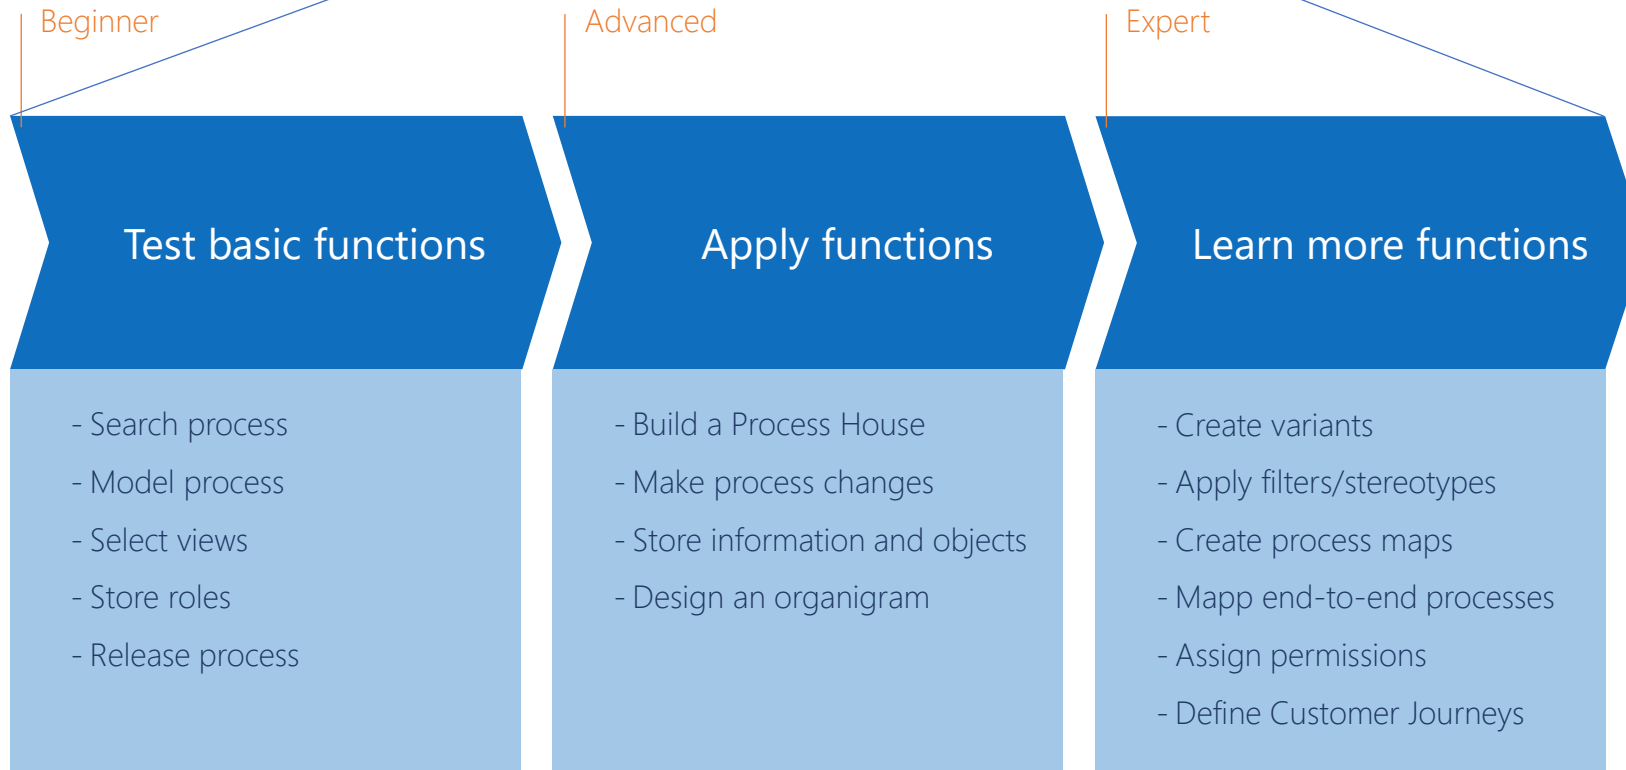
Beginner

Test basic functions

- Search process

- Model process

- Select views

- Store roles

- Release process

Advanced

Apply functions

- Build a Process House

- Make process changes

- Store information and objects

- Design an organigram

Expert

Learn more functions

- Create variants

- Apply filters/stereotypes

- Create process maps

- Mapp end-to-end processes

- Assign permissions

- Define Customer Journeys